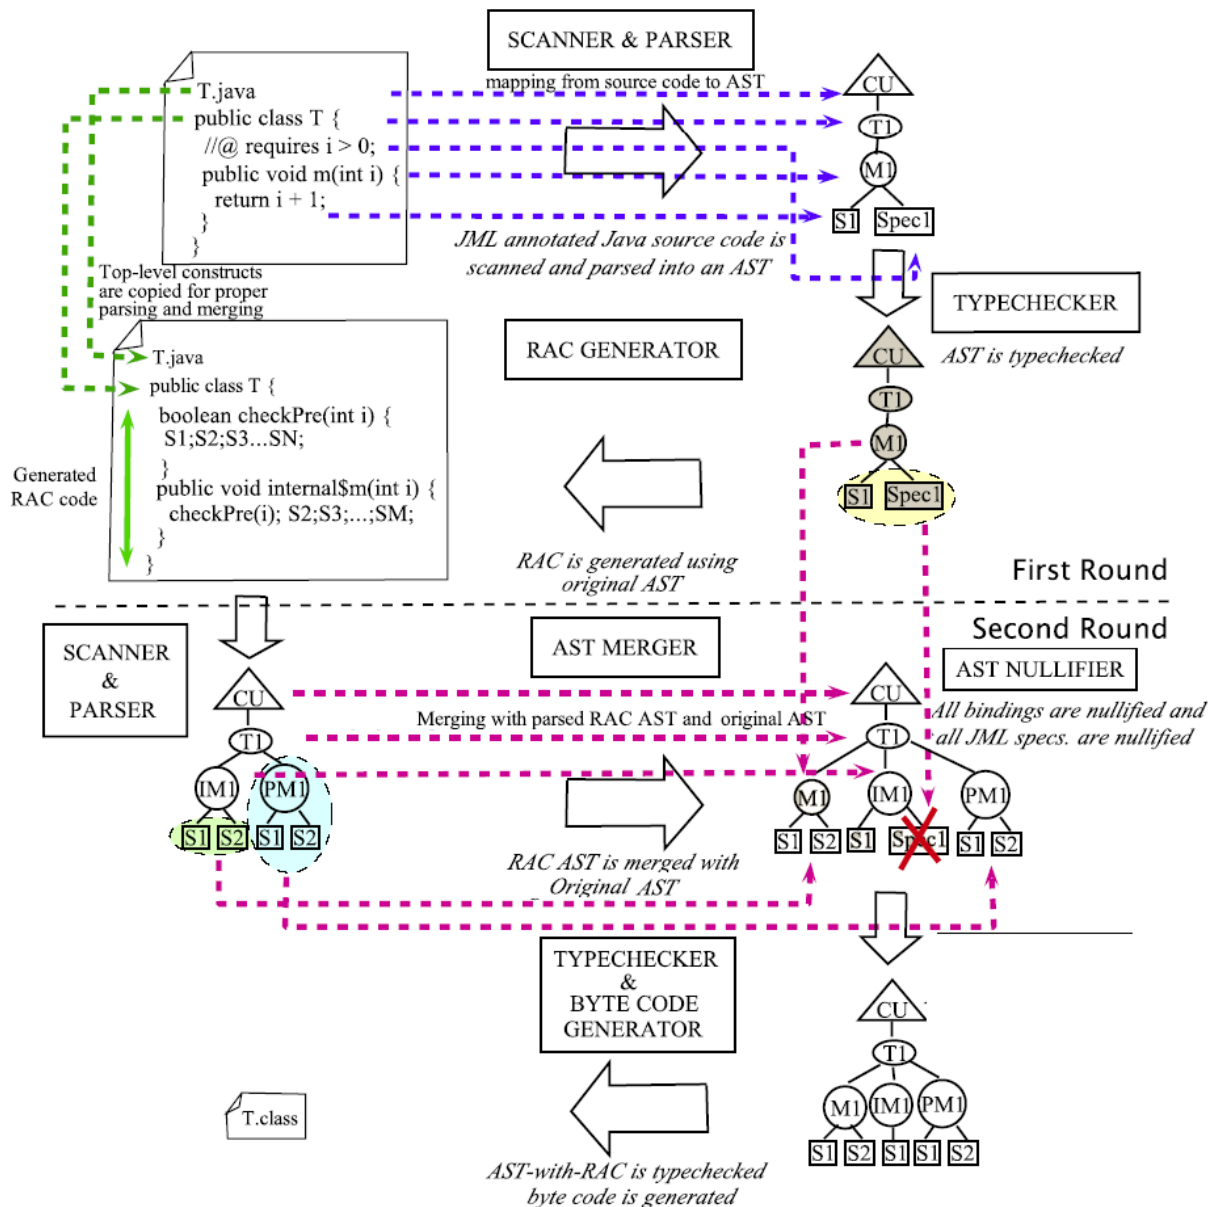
SCANNER & PARSER

mapping from source code to AST

T.java
public class T {
//@ requires i > 0;
public void m(int i) {
return i + 1;
}
}

CU
T1
M1
S1 Spec1

JML annotated Java source code is scanned and parsed into an AST

Top-level constructs are copied for proper parsing and merging

TYPECHECKER

AST is typechecked

RAC GENERATOR

T.java
public class T {
boolean checkPre(int i) {
S1;S2;S3...SN;
}
public void internal$m(int i) {
checkPre(i); S2;S3;...;SM;
}
}

Generated RAC code

CU
T1
M1
S1 Spec1

RAC is generated using original AST

First Round

Second Round

SCANNER & PARSER

AST MERGER

AST NULLIFIER

CU
T1
IM1 PM1
S1 S2 S1 S2

Merging with parsed RAC AST and original AST

All bindings are nullified and all JML specs. are nullified

CU
T1
M1 IM1 PM1
S1 S2 S1 Spec1 S1 S2

RAC AST is merged with Original AST

TYPECHECKER & BYTE CODE GENERATOR

CU
T1
M1 IM1 PM1
S1 S2 S1 S1 S2

T.class

AST-with-RAC is typechecked byte code is generated